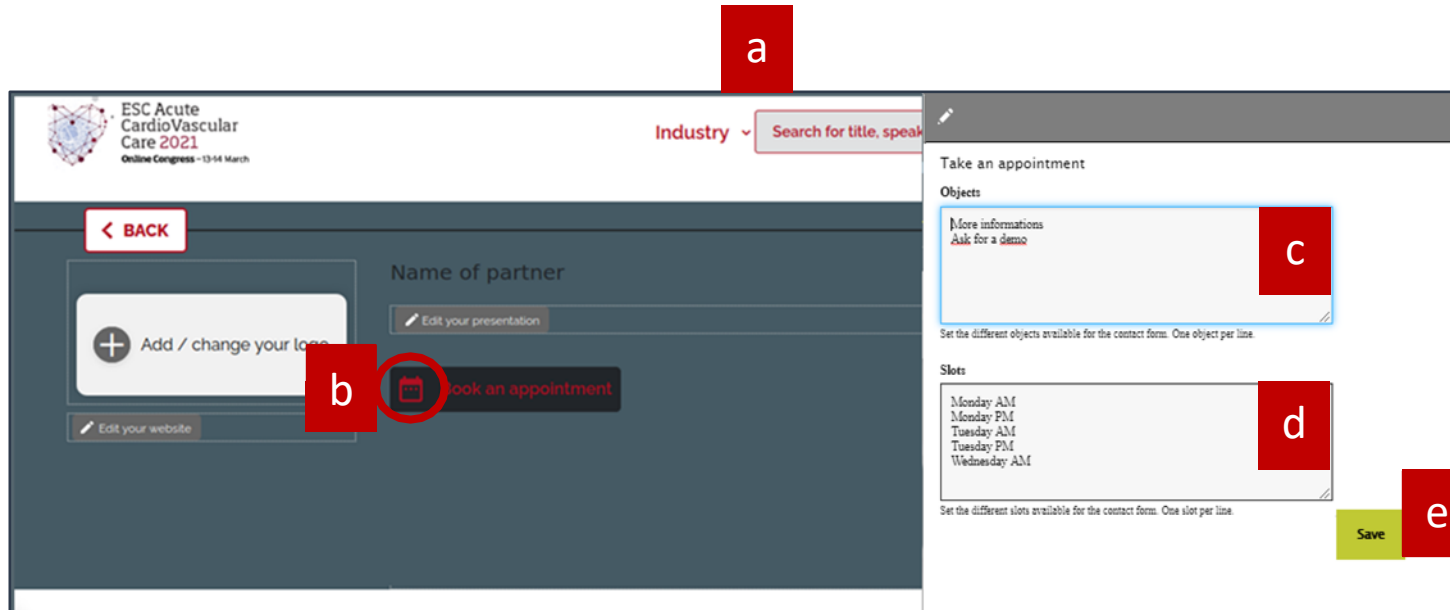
a

ESC Acute CardioVascular Care 2021
Online Congress – 13-14 March

Industry

Search for title, speak

BACK

Add / change your logo

Edit your website

Name of partner

Edit your presentation

b

Book an appointment

Take an appointment

Objects

More informations
Ask for a demo

c

Set the different objects available for the contact form. One object per line.

Slots

Monday AM
Monday PM
Tuesday AM
Tuesday PM
Wednesday AM

d

Set the different slots available for the contact form. One slot per line.

Save

e